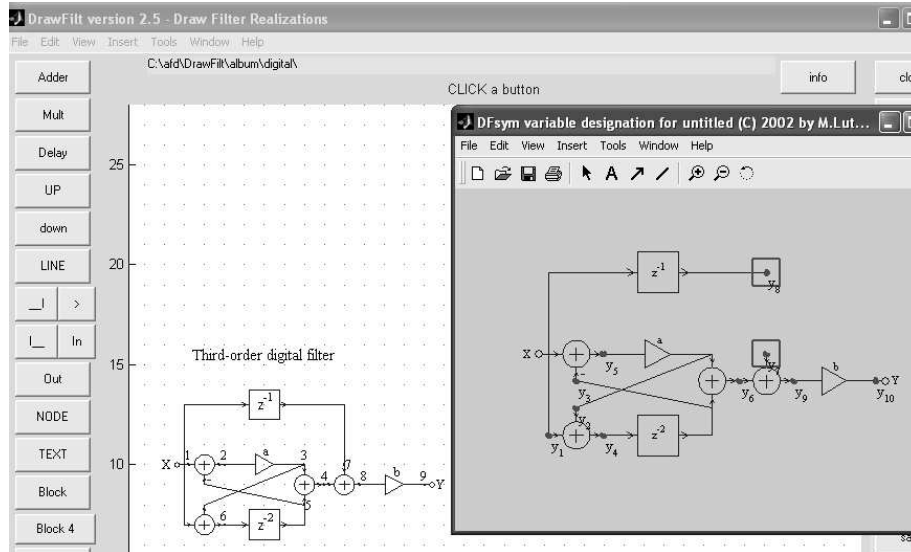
DrawFilt version 2.5 - Draw Filter Realizations
File Edit View Insert Tools Window Help
Adder
C:\afd\DrawFilt\album\digital\
info
cl
CLICK a button
Mult
Delay
UP
down
LINE
_| >
|_ In
Out
NODE
TEXT
Block
Block 4
25
20
15
10
Third-order digital filter
$z^{-1}$
X 1 2 a 3 4 7 8 b 9 Y
5
6 $z^{-2}$
DFsym variable designation for untitled (C) 2002 by M.Lut...
File Edit View Insert Tools Window Help
$z^{-1}$
$y_8$
X a $y_5$
$y_7$ b Y
$y_3$ $y_6$ $y_9$ $y_{10}$
$y_2$
$y_1$ $y_4$ $z^{-2}$
sa